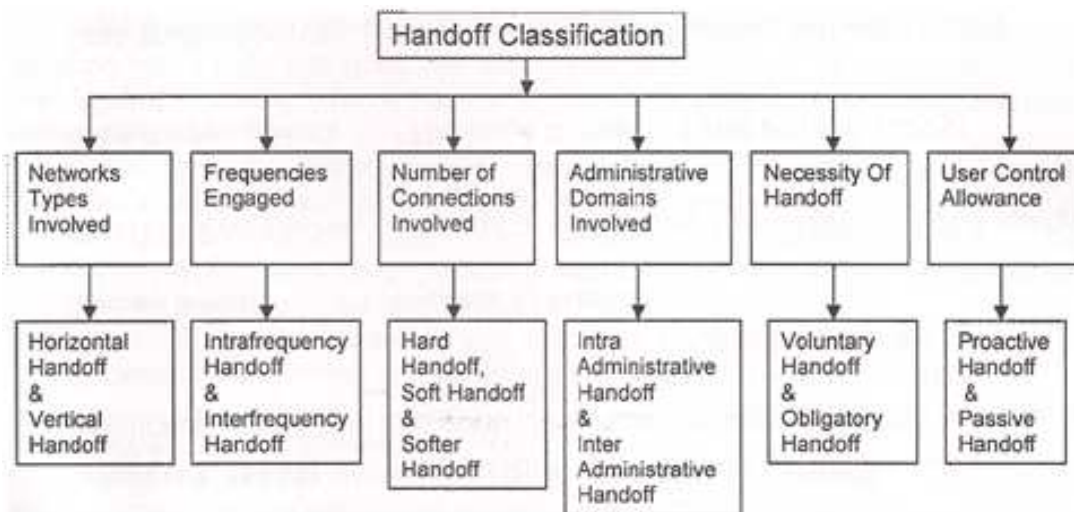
Handoff Classification

Networks Types Involved

Horizontal Handoff & Vertical Handoff

Frequencies Engaged

Intrafrequency Handoff & Interfrequency Handoff

Number of Connections Involved

Hard Handoff, Soft Handoff & Softer Handoff

Administrative Domains Involved

Intra Administrative Handoff & Inter Administrative Handoff

Necessity Of Handoff

Voluntary Handoff & Obligatory Handoff

User Control Allowance

Proactive Handoff & Passive Handoff